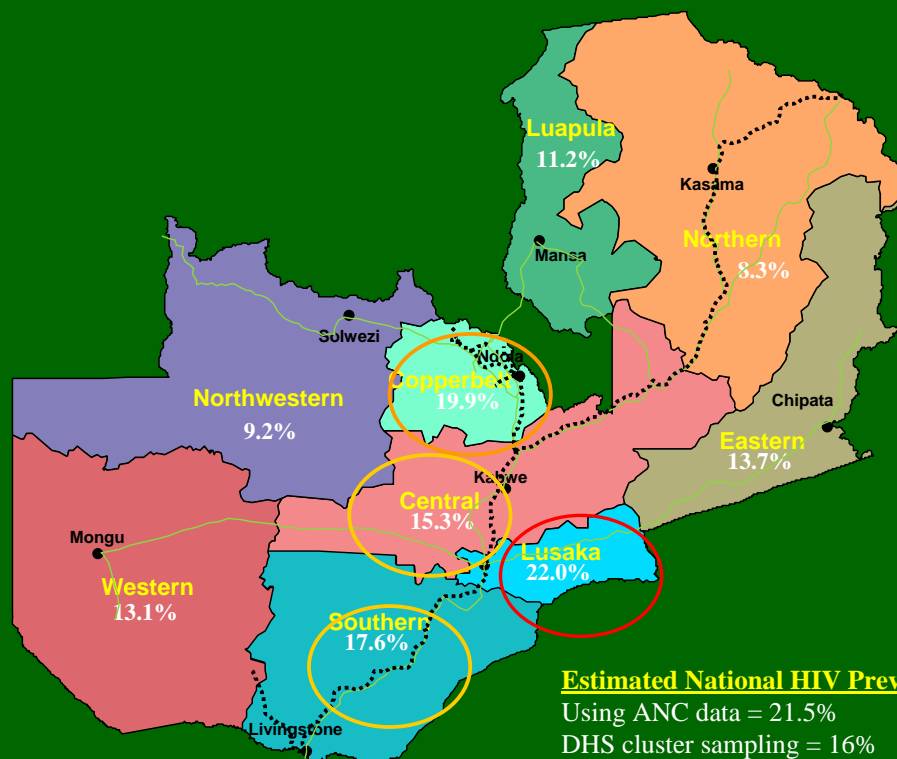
Luapula
11.2%
Kasama
Northern
8.3%
Mansa
Solwezi
Ndola
Copperbelt
19.9%
Northwestern
9.2%
Chipata
Eastern
13.7%
Kabwe
Central
15.3%
Mongu
Lusaka
22.0%
Western
13.1%
Southern
17.6%
Livingstone

Estimated National HIV Prev
Using ANC data = 21.5%
DHS cluster sampling = 16%